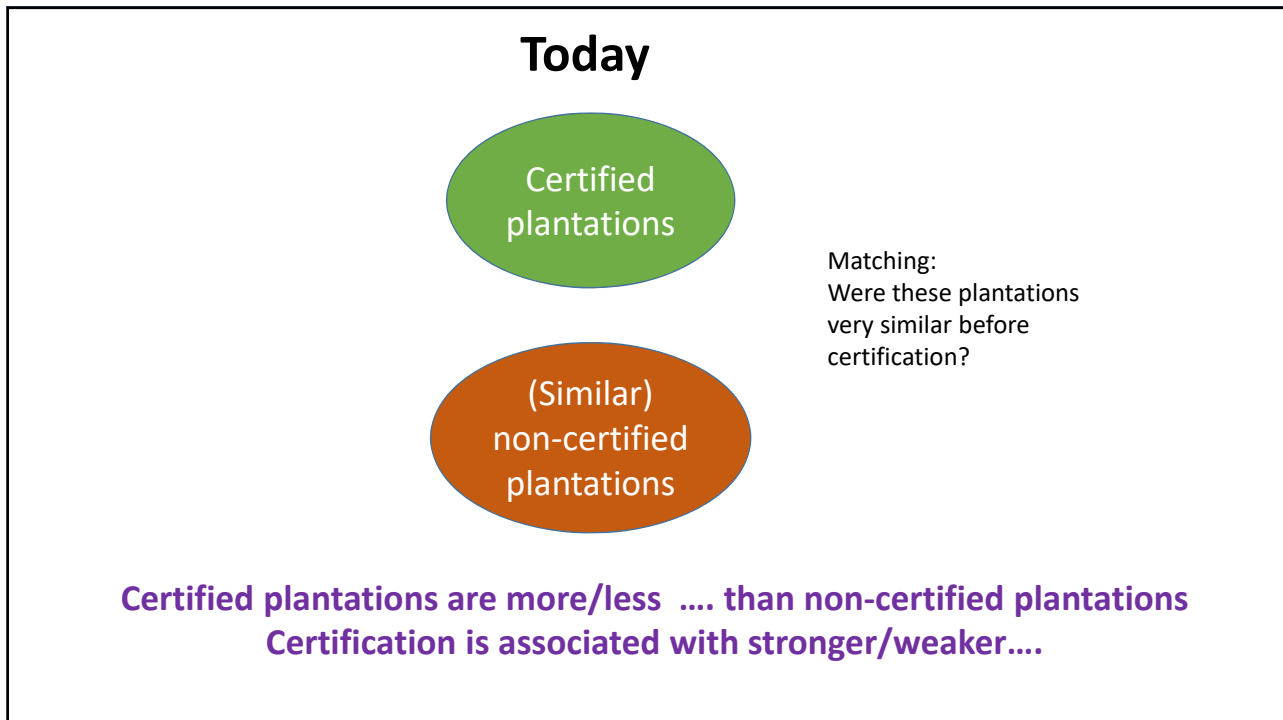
Today

Certified plantations

Matching:
Were these plantations very similar before certification?

(Similar) non-certified plantations

Certified plantations are more/less …. than non-certified plantations
Certification is associated with stronger/weaker….